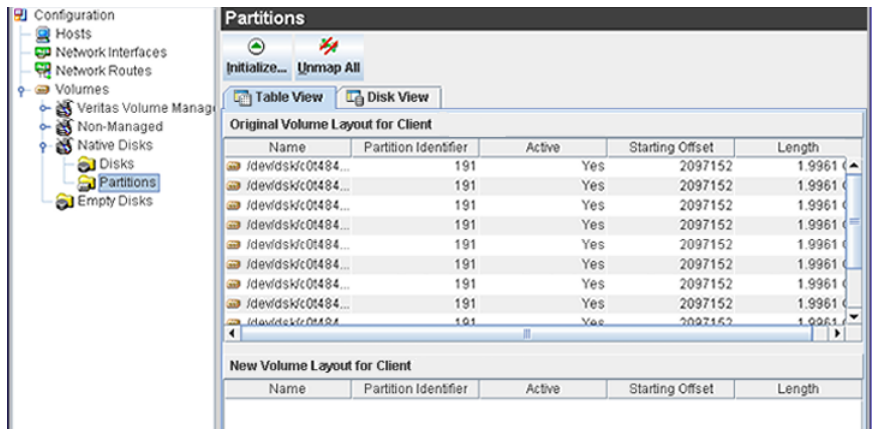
Configuration
Hosts
Network Interfaces
Network Routes
Volumes
Veritas Volume Manag
Non-Managed
Native Disks
Disks
Partitions
Empty Disks

Partitions

Initialize... Unmap All

Table View Disk View

Original Volume Layout for Client

| Name | Partition Identifier | Active | Starting Offset | Length |
|---|---|---|---|---|
| /dev/dsk/c0t484... | 191 | Yes | 2097152 | 1.9961 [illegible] |
| /dev/dsk/c0t484... | 191 | Yes | 2097152 | 1.9961 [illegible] |
| /dev/dsk/c0t484... | 191 | Yes | 2097152 | 1.9961 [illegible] |
| /dev/dsk/c0t484... | 191 | Yes | 2097152 | 1.9961 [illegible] |
| /dev/dsk/c0t484... | 191 | Yes | 2097152 | 1.9961 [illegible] |
| /dev/dsk/c0t484... | 191 | Yes | 2097152 | 1.9961 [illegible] |
| /dev/dsk/c0t484... | 191 | Yes | 2097152 | 1.9961 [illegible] |
| /dev/dsk/c0t484... | 191 | Yes | 2097152 | 1.9961 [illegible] |
| /dev/dsk/c0t484 | 191 | Yes | 2097152 | 1.9961 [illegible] |

New Volume Layout for Client

| Name | Partition Identifier | Active | Starting Offset | Length |
|---|---|---|---|---|